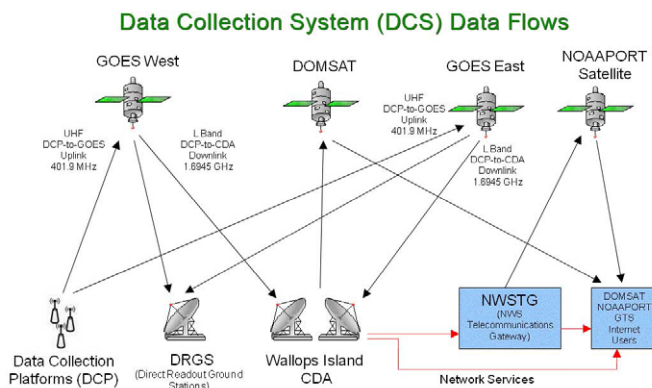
Data Collection System (DCS) Data Flows

GOES West

DOMSAT

GOES East

NOAAPORT Satellite

UHF
DCP-to-GOES
Uplink
401.9 MHz

L Band
DCP-to-CDA
Downlink
1.6945 GHz

UHF
DCP-to-GOES
Uplink
401.9 MHz

L Band
DCP-to-CDA
Downlink
1.6945 GHz

NWSTG
(NWS Telecommunications Gateway)

DOMSAT
NOAAPORT
GTS
Internet
Users

Data Collection Platforms (DCP)

DRGS
(Direct Readout Ground Stations)

Wallops Island CDA

Network Services